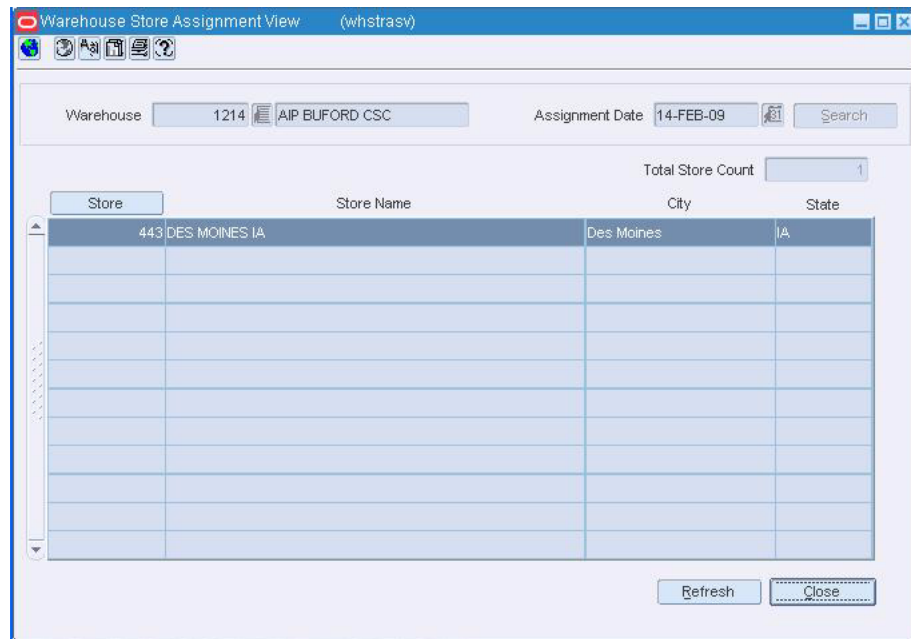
Warehouse Store Assignment View (whstrasv)

Warehouse 1214 AIP BUFORD CSC

Assignment Date 14-FEB-09 Search

Total Store Count 1

| Store | Store Name | City | State |
|---|---|---|---|
| 443 | DES MOINES IA | Des Moines | IA |

Refresh Close